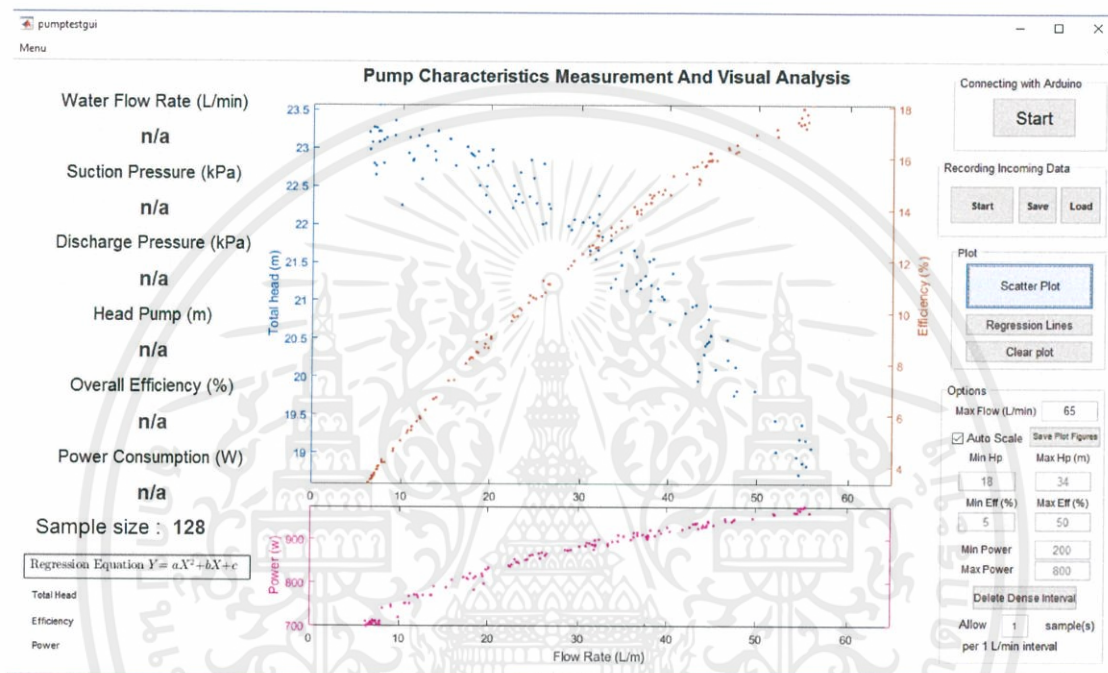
pumptestgui

Menu

Pump Characteristics Measurement And Visual Analysis

Water Flow Rate (L/min)

n/a

Suction Pressure (kPa)

n/a

Discharge Pressure (kPa)

n/a

Head Pump (m)

n/a

Overall Efficiency (%)

n/a

Power Consumption (W)

n/a

Sample size : 128

Regression Equation $Y = aX^2 + bX + c$

Total Head

Efficiency

Power

Total head (m)

23.5
23
22.5
22
21.5
21
20.5
20
19.5
19

Efficiency (%)

18
16
14
12
10
8
6
4

0 10 20 30 40 50 60

Power (w)

900
800
700

0 10 20 30 40 50 60

Flow Rate (L/m)

Connecting with Arduino

Start

Recording Incoming Data

Start Save Load

Plot

Scatter Plot

Regression Lines

Clear plot

Options

Max Flow (L/min) 65

Auto Scale

Save Plot Figures

Min Hp Max Hp (m)

18 34

Min Eff (%) Max Eff (%)

5 50

Min Power 200

Max Power 800

Delete Dense Interval

Allow 1 sample(s)

per 1 L/min interval